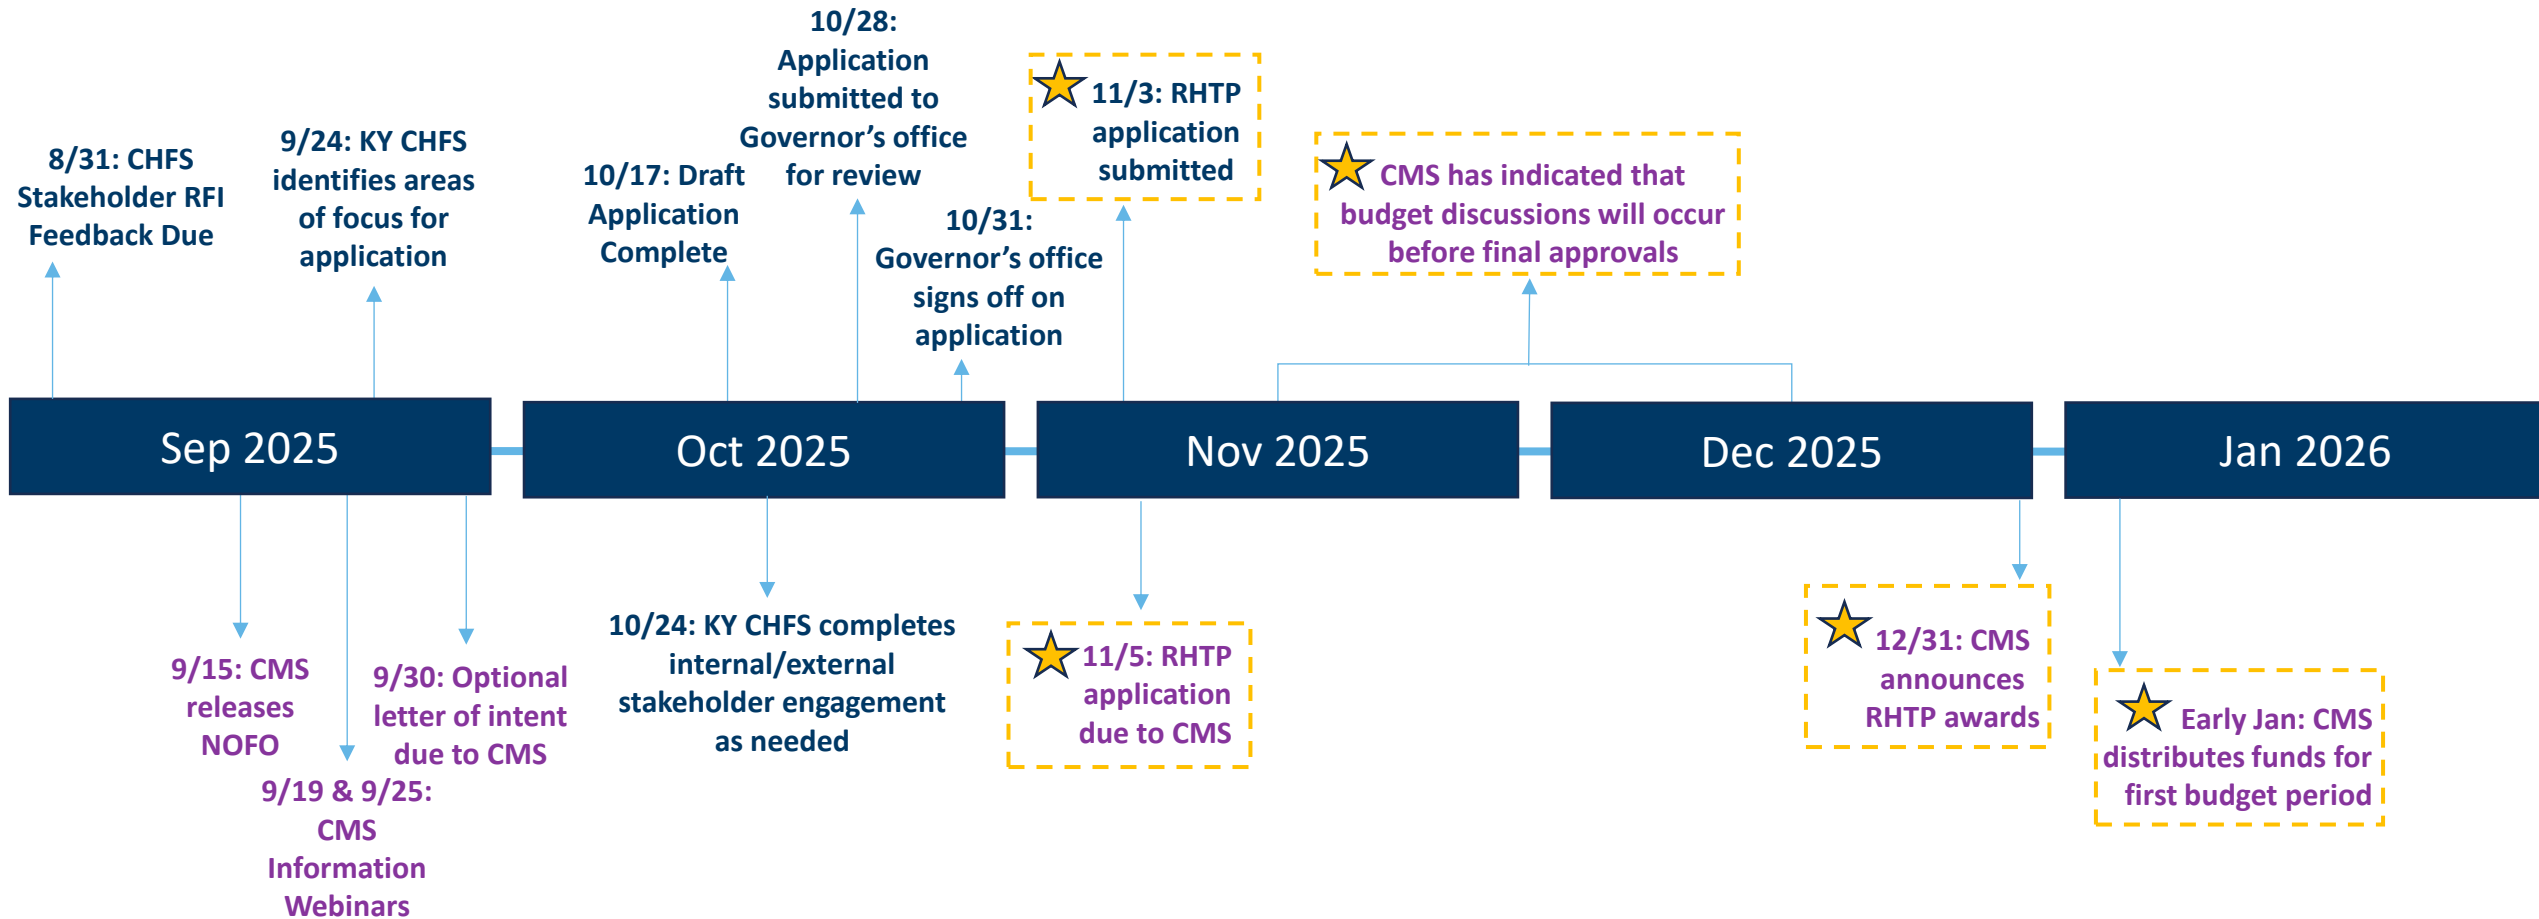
10/28: Application submitted to Governor's office for review

11/3: RHTP application submitted

8/31: CHFS Stakeholder RFI Feedback Due

9/24: KY CHFS identifies areas of focus for application

10/17: Draft Application Complete

CMS has indicated that budget discussions will occur before final approvals

10/31: Governor's office signs off on application

Sep 2025

Oct 2025

Nov 2025

Dec 2025

Jan 2026

9/15: CMS releases NOFO

9/30: Optional letter of intent due to CMS

9/19 & 9/25: CMS Information Webinars

10/24: KY CHFS completes internal/external stakeholder engagement as needed

11/5: RHTP application due to CMS

12/31: CMS announces RHTP awards

Early Jan: CMS distributes funds for first budget period